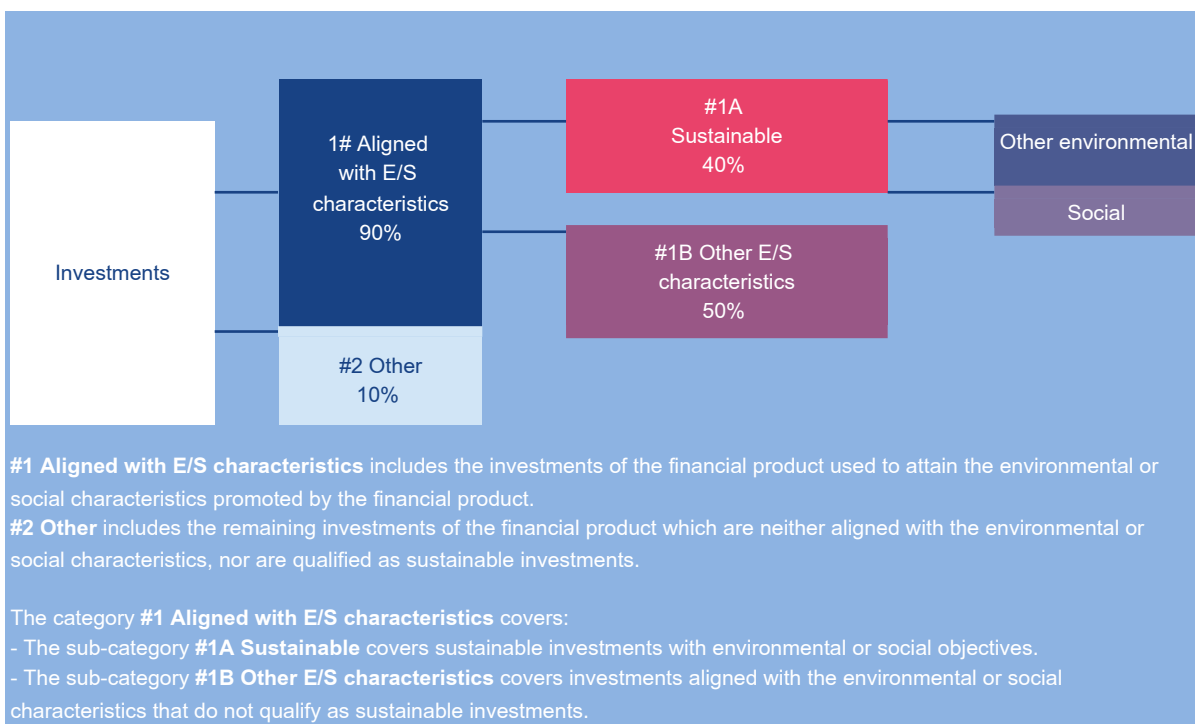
Investments

1# Aligned with E/S characteristics 90%

#2 Other 10%

#1A Sustainable 40%

#1B Other E/S characteristics 50%

Other environmental

Social

**#1 Aligned with E/S characteristics** includes the investments of the financial product used to attain the environmental or social characteristics promoted by the financial product.
**#2 Other** includes the remaining investments of the financial product which are neither aligned with the environmental or social characteristics, nor are qualified as sustainable investments.

The category **#1 Aligned with E/S characteristics** covers:
- The sub-category **#1A Sustainable** covers sustainable investments with environmental or social objectives.
- The sub-category **#1B Other E/S characteristics** covers investments aligned with the environmental or social characteristics that do not qualify as sustainable investments.